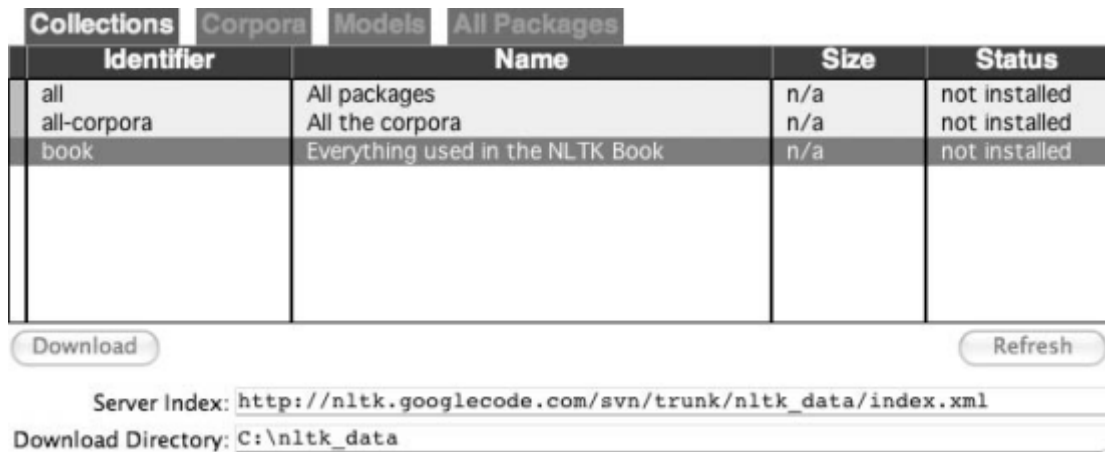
Collections Corpora Models All Packages

| Identifier | Name | Size | Status |
|---|---|---|---|
| all | All packages | n/a | not installed |
| all-corpora | All the corpora | n/a | not installed |
| book | Everything used in the NLTK Book | n/a | not installed |

Download

Refresh

Server Index: http://nltk.googlecode.com/svn/trunk/nltk_data/index.xml

Download Directory: C:\nltk_data